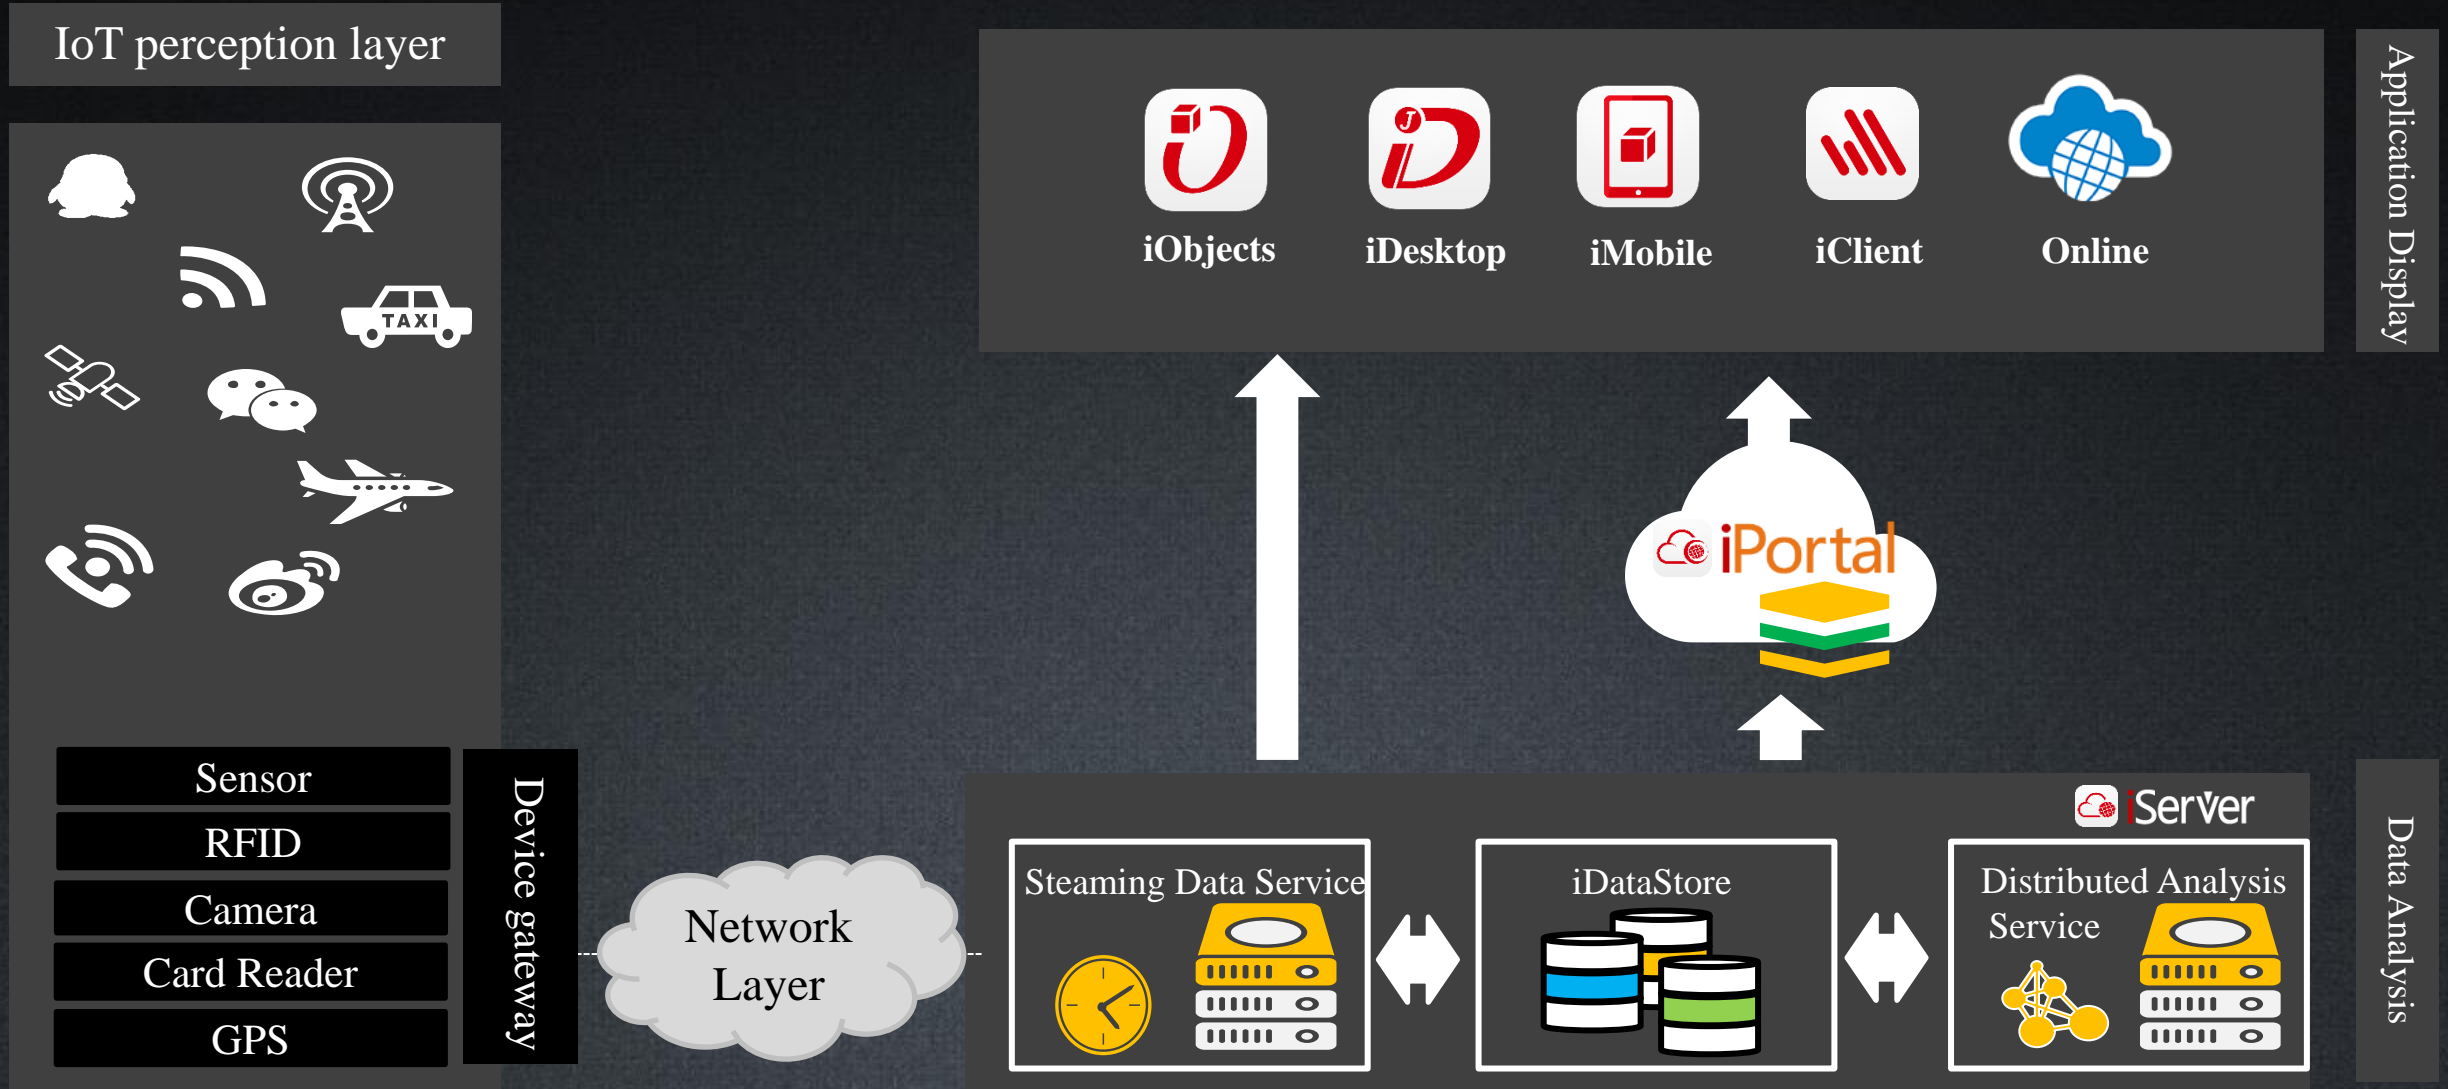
IoT perception layer

TAXI

Sensor

RFID

Camera

Card Reader

GPS

Device gateway

Network Layer

iObjects

iDesktop

iMobile

iClient

Online

Application Display

iPortal

iServer

Steaming Data Service

iDataStore

Distributed Analysis Service

Data Analysis